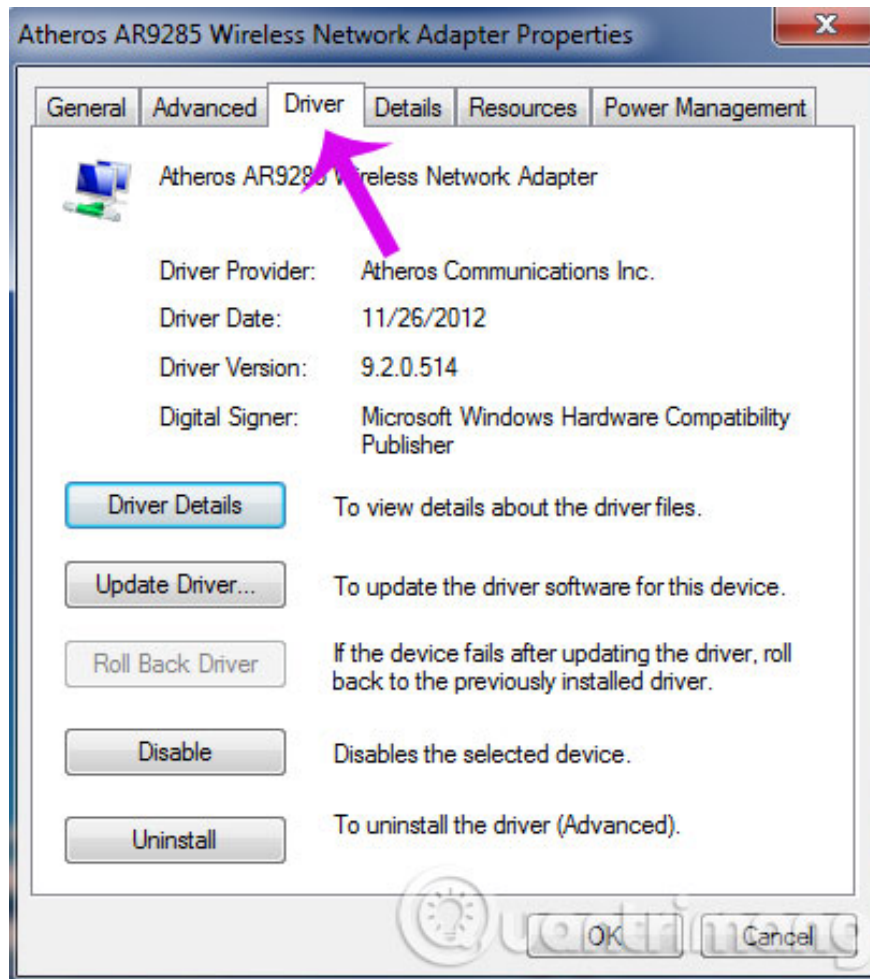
Atheros AR9285 Wireless Network Adapter Properties

General Advanced Driver Details Resources Power Management

Atheros AR9285 Wireless Network Adapter

Driver Provider: Atheros Communications Inc.

Driver Date: 11/26/2012

Driver Version: 9.2.0.514

Digital Signer: Microsoft Windows Hardware Compatibility Publisher

Driver Details To view details about the driver files.

Update Driver... To update the driver software for this device.

Roll Back Driver If the device fails after updating the driver, roll back to the previously installed driver.

Disable Disables the selected device.

Uninstall To uninstall the driver (Advanced).

quantrimang

OK Cancel